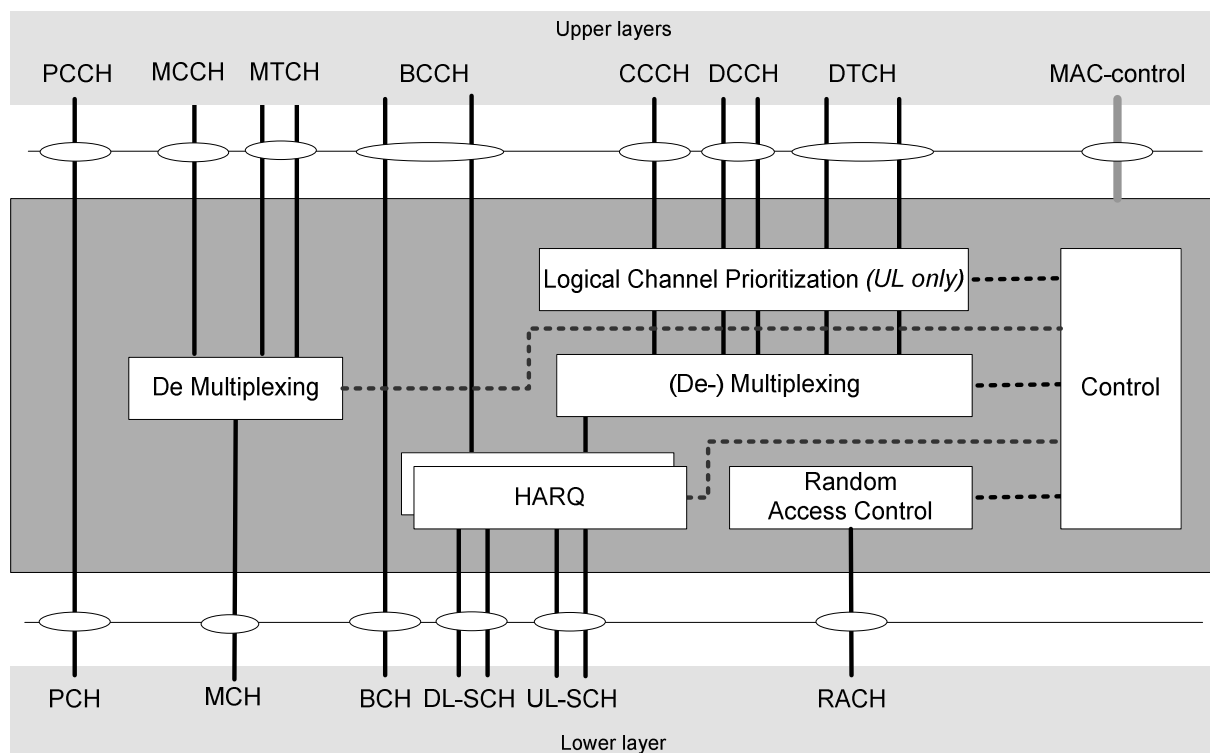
Upper layers

PCCH MCCH MTCH BCCH CCCH DCCH DTCH MAC-control

Logical Channel Prioritization *(UL only)*

De Multiplexing

(De-) Multiplexing

Control

HARQ

Random Access Control

PCH MCH BCH DL-SCH UL-SCH RACH

Lower layer